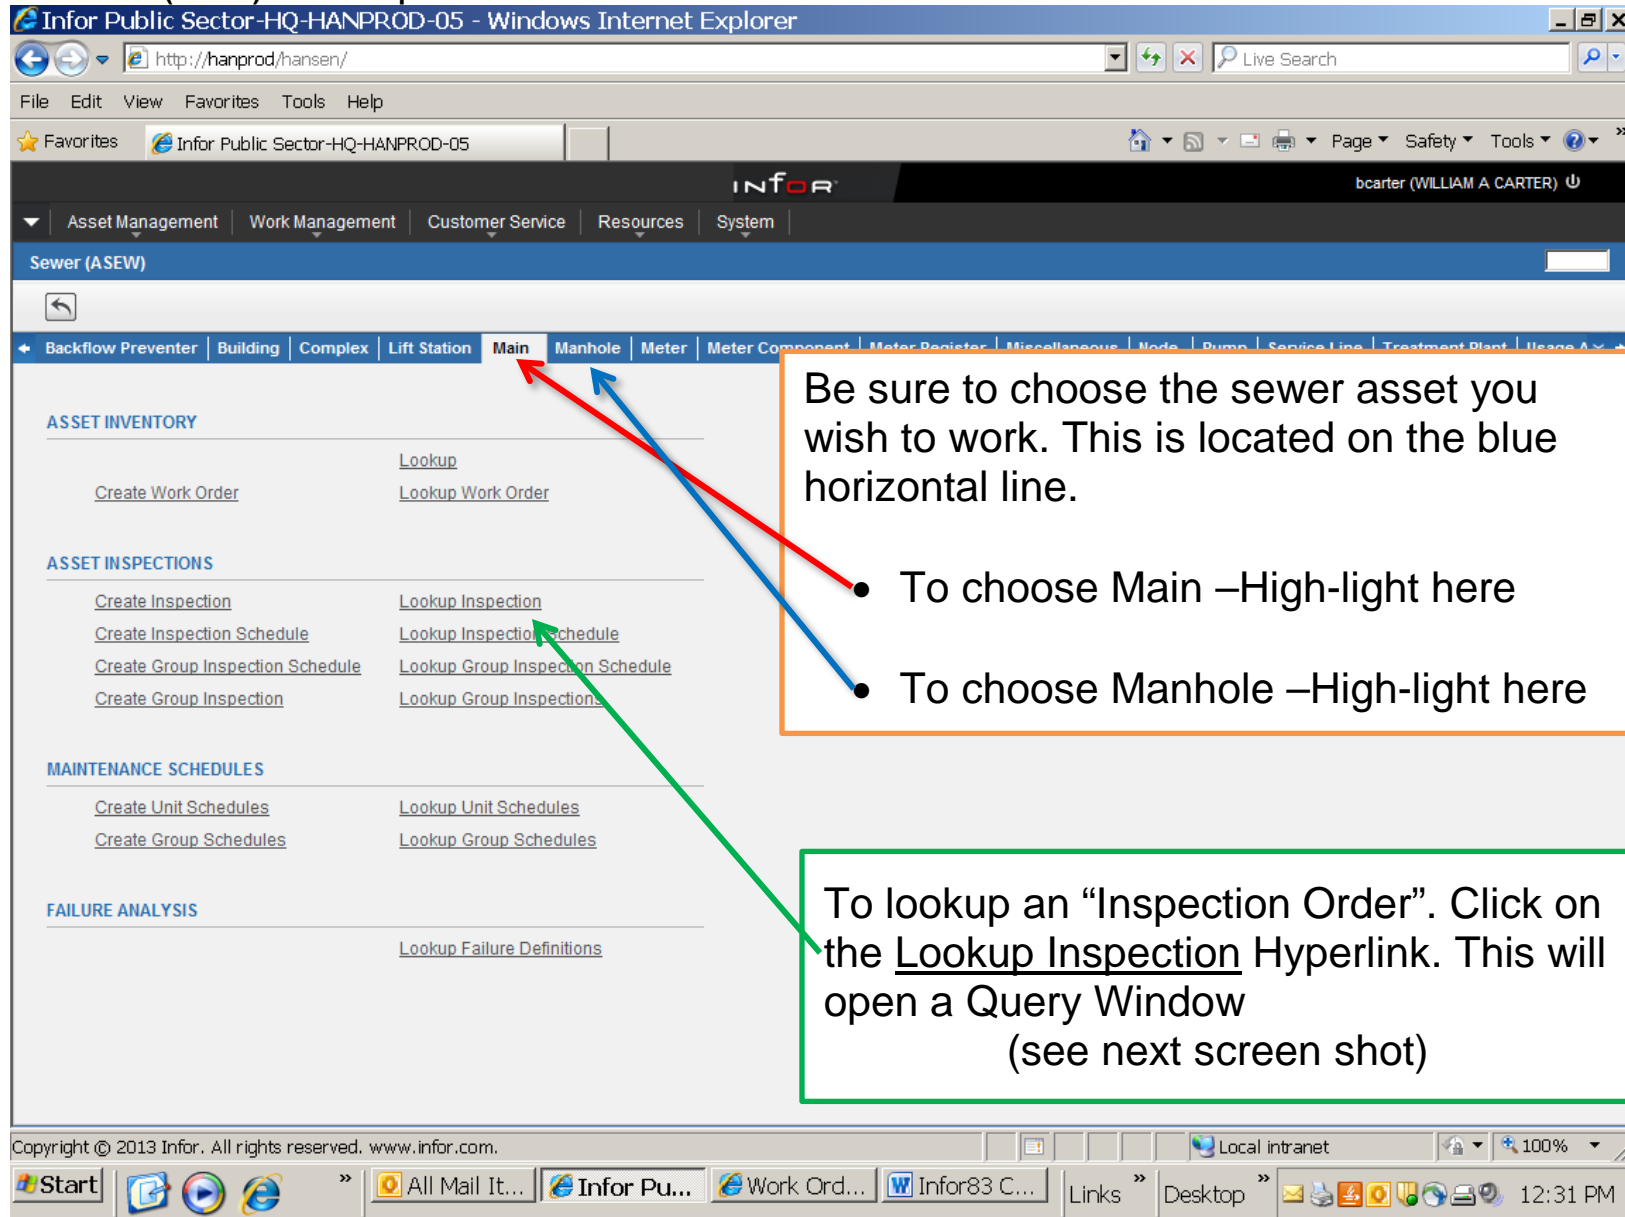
Infor Public Sector-HQ-HANPROD-05 - Windows Internet Explorer

http://hanprod/hansen/

Live Search

File Edit View Favorites Tools Help

Favorites Infor Public Sector-HQ-HANPROD-05

Page Safety Tools

INFOR

bcarter (WILLIAM A CARTER)

Asset Management | Work Management | Customer Service | Resources | System

Sewer (ASEW)

Backflow Preventer | Building | Complex | Lift Station | Main | Manhole | Meter | Meter Component | Meter Register | Miscellaneous | Node | Pump | Service Line | Treatment Plant | Usage A

ASSET INVENTORY

Lookup

Create Work Order

Lookup Work Order

ASSET INSPECTIONS

Create Inspection

Lookup Inspection

Create Inspection Schedule

Lookup Inspection Schedule

Create Group Inspection Schedule

Lookup Group Inspection Schedule

Create Group Inspection

Lookup Group Inspections

MAINTENANCE SCHEDULES

Create Unit Schedules

Lookup Unit Schedules

Create Group Schedules

Lookup Group Schedules

FAILURE ANALYSIS

Lookup Failure Definitions

Be sure to choose the sewer asset you wish to work. This is located on the blue horizontal line.

• To choose Main –High-light here

• To choose Manhole –High-light here

To lookup an “Inspection Order”. Click on the Lookup Inspection Hyperlink. This will open a Query Window
(see next screen shot)

Copyright © 2013 Infor. All rights reserved. www.infor.com.

Local intranet

100%

Start

All Mail It...

Infor Pu...

Work Ord...

Infor83 C...

Links

Desktop

12:31 PM